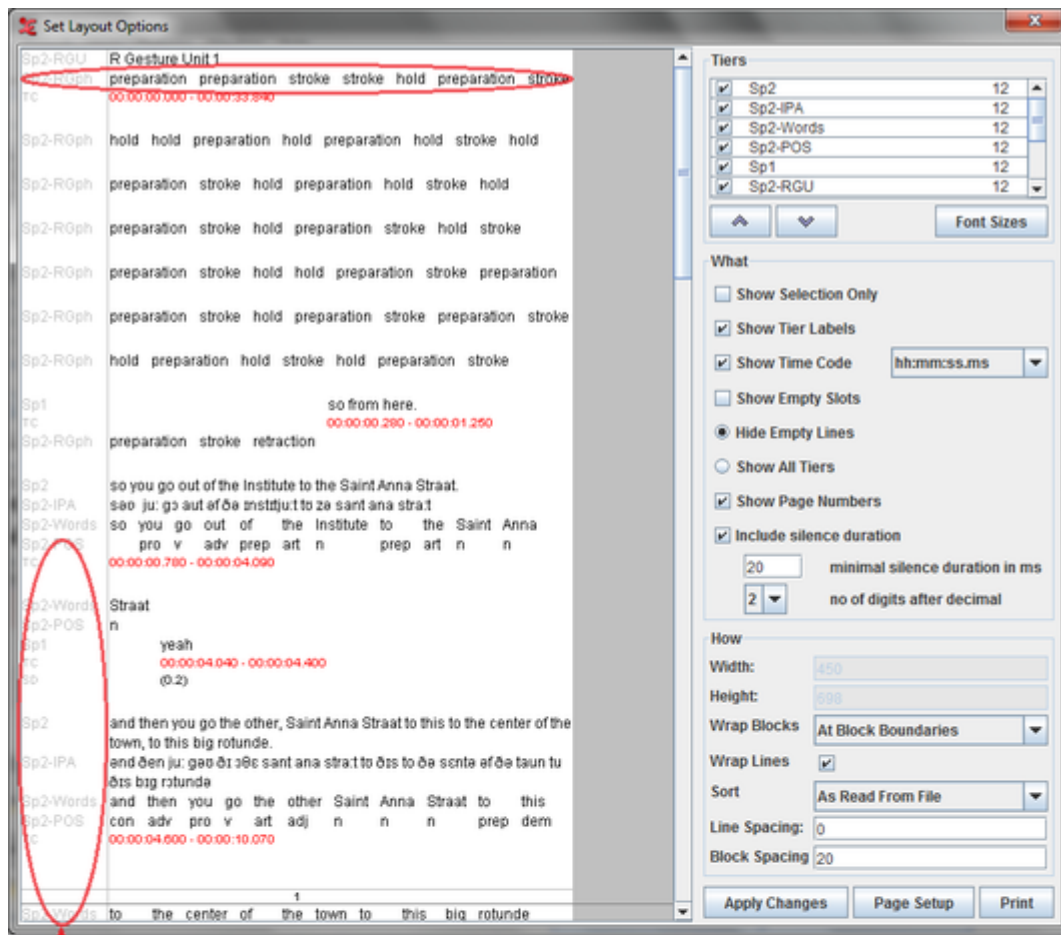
Set Layout Options

Sp2-RGU R Gesture Unit 1
Sp2-RGph preparation preparation stroke stroke hold preparation stroke
TC 00:00:00.000 - 00:00:33.840

Sp2-RGph hold hold preparation hold preparation hold stroke hold

Sp2-RGph preparation stroke hold preparation hold stroke hold

Sp2-RGph preparation stroke hold preparation stroke hold stroke

Sp2-RGph preparation stroke hold hold preparation stroke preparation

Sp2-RGph preparation stroke hold preparation stroke preparation stroke

Sp2-RGph hold preparation hold stroke hold preparation stroke

Sp1 so from here.
TC 00:00:00.280 - 00:00:01.250
Sp2-RGph preparation stroke retraction

Sp2 so you go out of the Institute to the Saint Anna Straat.
Sp2-IPA səʊ ju: gɔ aut əf ðə ɪnstɪtju:t tʊ zə sant ana stra:t
Sp2-Words so you go out of the Institute to the Saint Anna
Sp2-POS pro v adv prep art n prep art n n
TC 00:00:00.780 - 00:00:04.090

Sp2-Words Straat
Sp2-POS n
Sp1 yeah
TC 00:00:04.040 - 00:00:04.400
SD (0.2)

Sp2 and then you go the other, Saint Anna Straat to this to the center of the town, to this big rotunde.
Sp2-IPA ənd ðen ju: gəʊ ðɪ ʌðɛ sant ana stra:t tʊ ðɪs tʊ ðə sɛntə əf ðə taun tu ðɪs bɪg rɔtundə
Sp2-Words and then you go the other Saint Anna Straat to this
Sp2-POS con adv pro v art adj n n n prep dem
TC 00:00:04.600 - 00:00:10.070

1
Sp2-Words to the center of the town to this big rotunde

Tiers
Sp2 12
Sp2-IPA 12
Sp2-Words 12
Sp2-POS 12
Sp1 12
Sp2-RGU 12
Font Sizes

What
Show Selection Only
Show Tier Labels
Show Time Code hh:mm:ss.ms
Show Empty Slots
Hide Empty Lines
Show All Tiers
Show Page Numbers
Include silence duration
20 minimal silence duration in ms
2 no of digits after decimal

How
Width: 450
Height: 698
Wrap Blocks At Block Boundaries
Wrap Lines
Sort As Read From File
Line Spacing: 0
Block Spacing 20

Apply Changes Page Setup Print